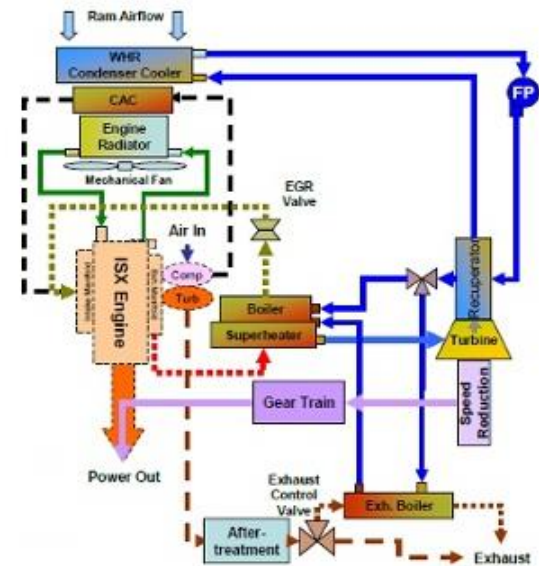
Ram Airflow

WHR Condenser Cooler

FP

CAC

Engine Radiator

Mechanical Fan

EGR Valve

Air In

Intake Manifold

Exhaust Manifold

ISX Engine

Comp

Turb

Boiler

Superheater

Recuperator

Turbine

Speed Reduction

Gear Train

Power Out

Exhaust Control Valve

Exh. Boiler

After-treatment

Exhaust